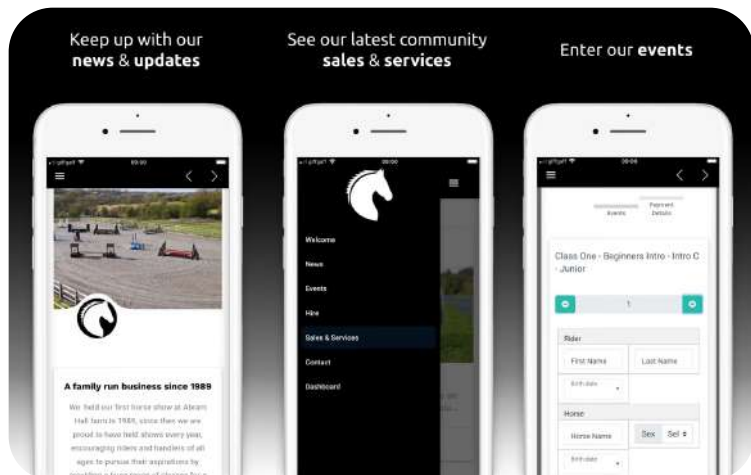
Keep up with our **news** & **updates**

See our latest community **sales** & **services**

Enter our **events**

A family run business since 1989

We held our first horse show at Abram Hall farm in 1989, since then we've proud to have held shows every year, encouraging riders and handlers of all ages to pursue their aspirations by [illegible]

Welcome

News

Events

Hire

Sales & Services

Contact

Dashboard

Events

Payment Details

Class One - Beginners Intro - Intro C - Junior

1

Rider

First Name

Last Name

Birth date

Horse

Horse Name

Sex

Sel

Birth date